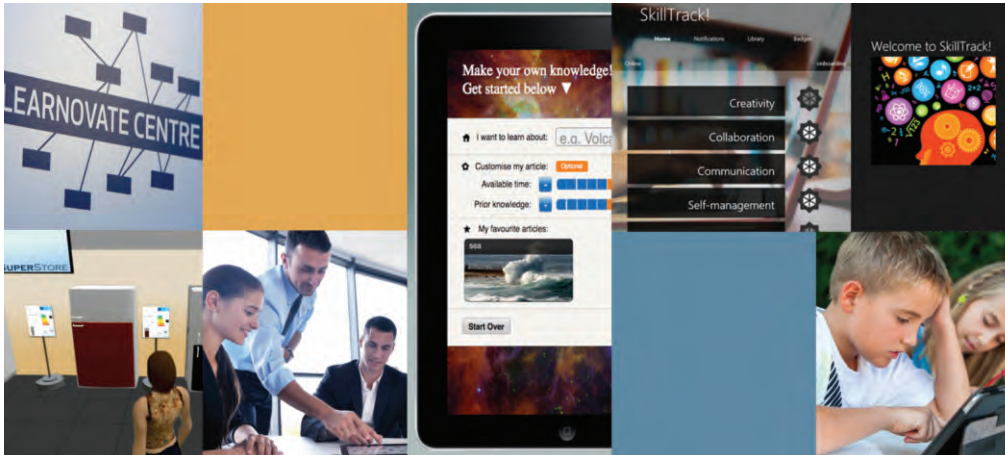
LEARNOVATE CENTRE

SUPERSTORE

Make your own knowledge!
Get started below ▼

I want to learn about: e.g. Volca

Customise my article: Optional
Available time:
Prior knowledge:

My favourite articles:
sea

Start Over

SkillTrack!
Home Notifications Library Badges
Online

Creativity
Collaboration
Communication
Self-management

Welcome to SkillTrack!